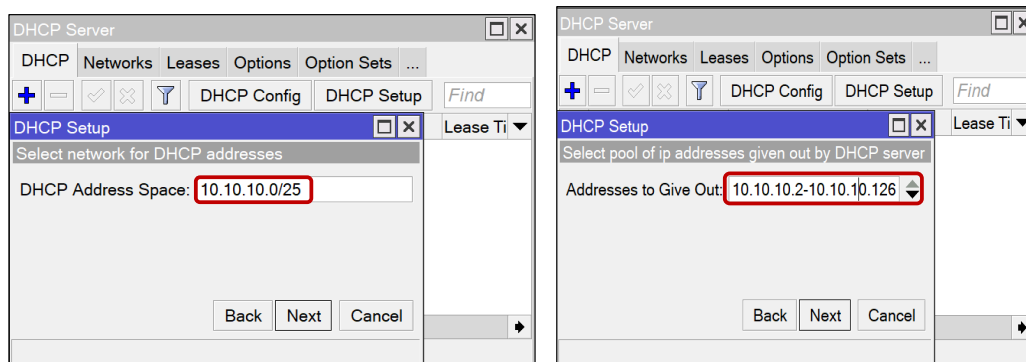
DHCP Server

DHCP | Networks | Leases | Options | Option Sets | ...

DHCP Config | DHCP Setup | Find

Lease Ti

DHCP Setup

Select network for DHCP addresses

DHCP Address Space: 10.10.10.0/25

Back | Next | Cancel

DHCP Server

DHCP | Networks | Leases | Options | Option Sets | ...

DHCP Config | DHCP Setup | Find

Lease Ti

DHCP Setup

Select pool of ip addresses given out by DHCP server

Addresses to Give Out: 10.10.10.2-10.10.10.126

Back | Next | Cancel